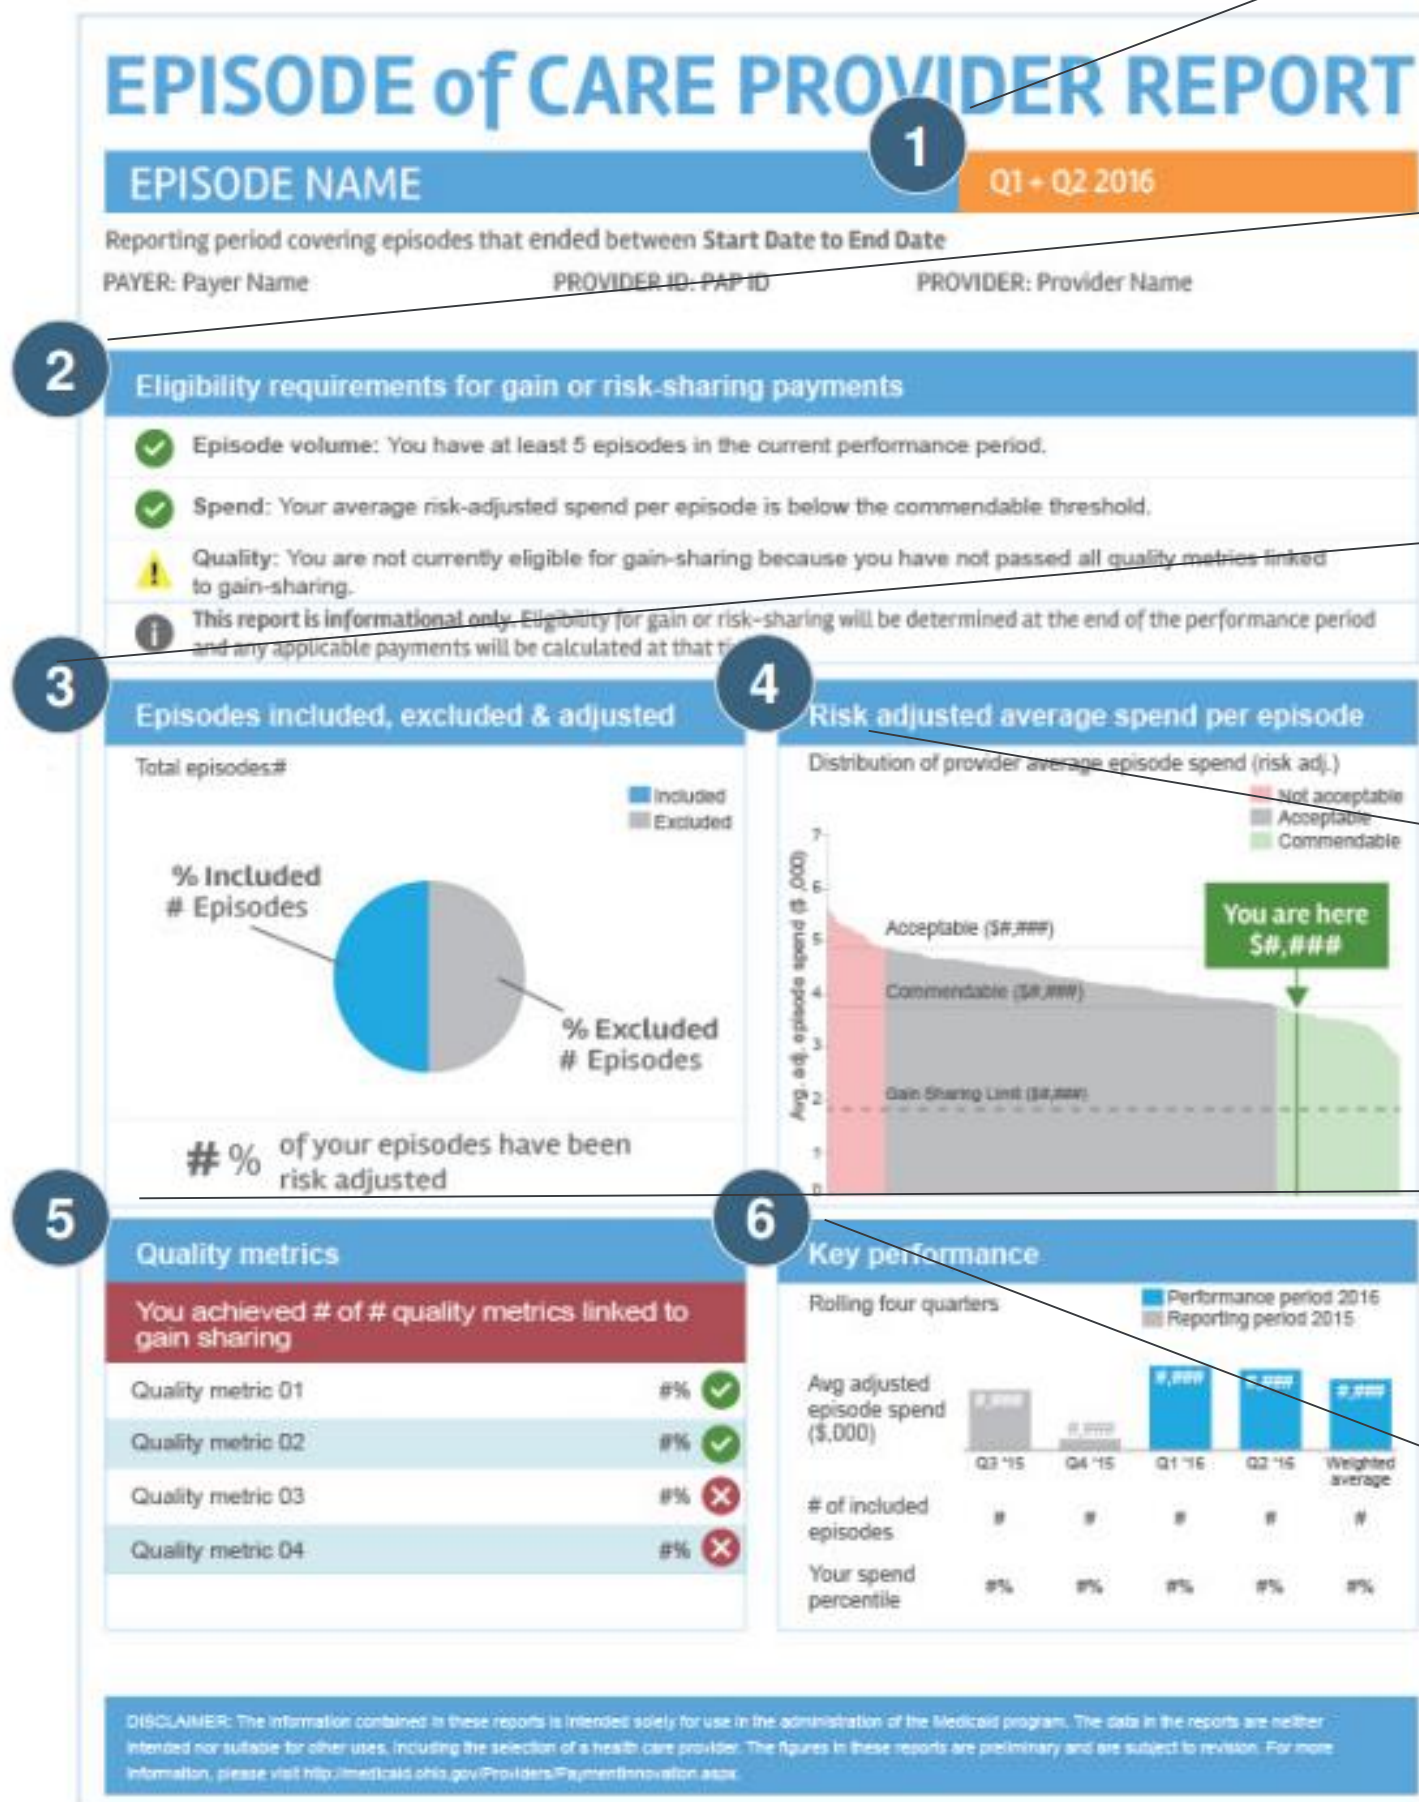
EPISODE of CARE PROVIDER REPORT

1

EPISODE NAME

Q1 + Q2 2016

Reporting period covering episodes that ended between **Start Date to End Date**

PAYER: Payer Name PROVIDER ID: PAP ID PROVIDER: Provider Name

2

Eligibility requirements for gain or risk-sharing payments

Episode volume: You have at least 5 episodes in the current performance period.

Spend: Your average risk-adjusted spend per episode is below the commendable threshold.

Quality: You are not currently eligible for gain-sharing because you have not passed all quality metrics linked to gain-sharing.

This report is informational only. Eligibility for gain or risk-sharing will be determined at the end of the performance period and any applicable payments will be calculated at that t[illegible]

3

Episodes included, excluded & adjusted

Total episodes:#

Included
Excluded

% Included
# Episodes

% Excluded
# Episodes

# % of your episodes have been risk adjusted

4

Risk adjusted average spend per episode

Distribution of provider average episode spend (risk adj.)

Not acceptable
Acceptable
Commendable

Avg. adj. episode spend ($,000)

7
6
5
4
3
2
1
0

Acceptable ($#,###)

Commendable ($#,###)

Gain Sharing Limit ($#,###)

You are here
$#,###

5

Quality metrics

You achieved # of # quality metrics linked to gain sharing

| Quality metric 01 | #% |
|---|---|
| Quality metric 02 | #% |
| Quality metric 03 | #% |
| Quality metric 04 | #% |

6

Key performance

Rolling four quarters

Performance period 2016
Reporting period 2015

Avg adjusted episode spend ($,000)

| | Q3 '15 | Q4 '15 | Q1 '16 | Q2 '16 | Weighted average |
|---|---|---|---|---|---|
| Avg adjusted episode spend ($,000) | #,### | #,### | #,### | #,### | #,### |
| # of included episodes | # | # | # | # | # |
| Your spend percentile | #% | #% | #% | #% | #% |

DISCLAIMER: The information contained in these reports is intended solely for use in the administration of the Medicaid program. The data in the reports are neither intended nor suitable for other uses, including the selection of a health care provider. The figures in these reports are preliminary and are subject to revision. For more information, please visit http://medicaid.ohio.gov/Providers/PaymentInnovation.aspx